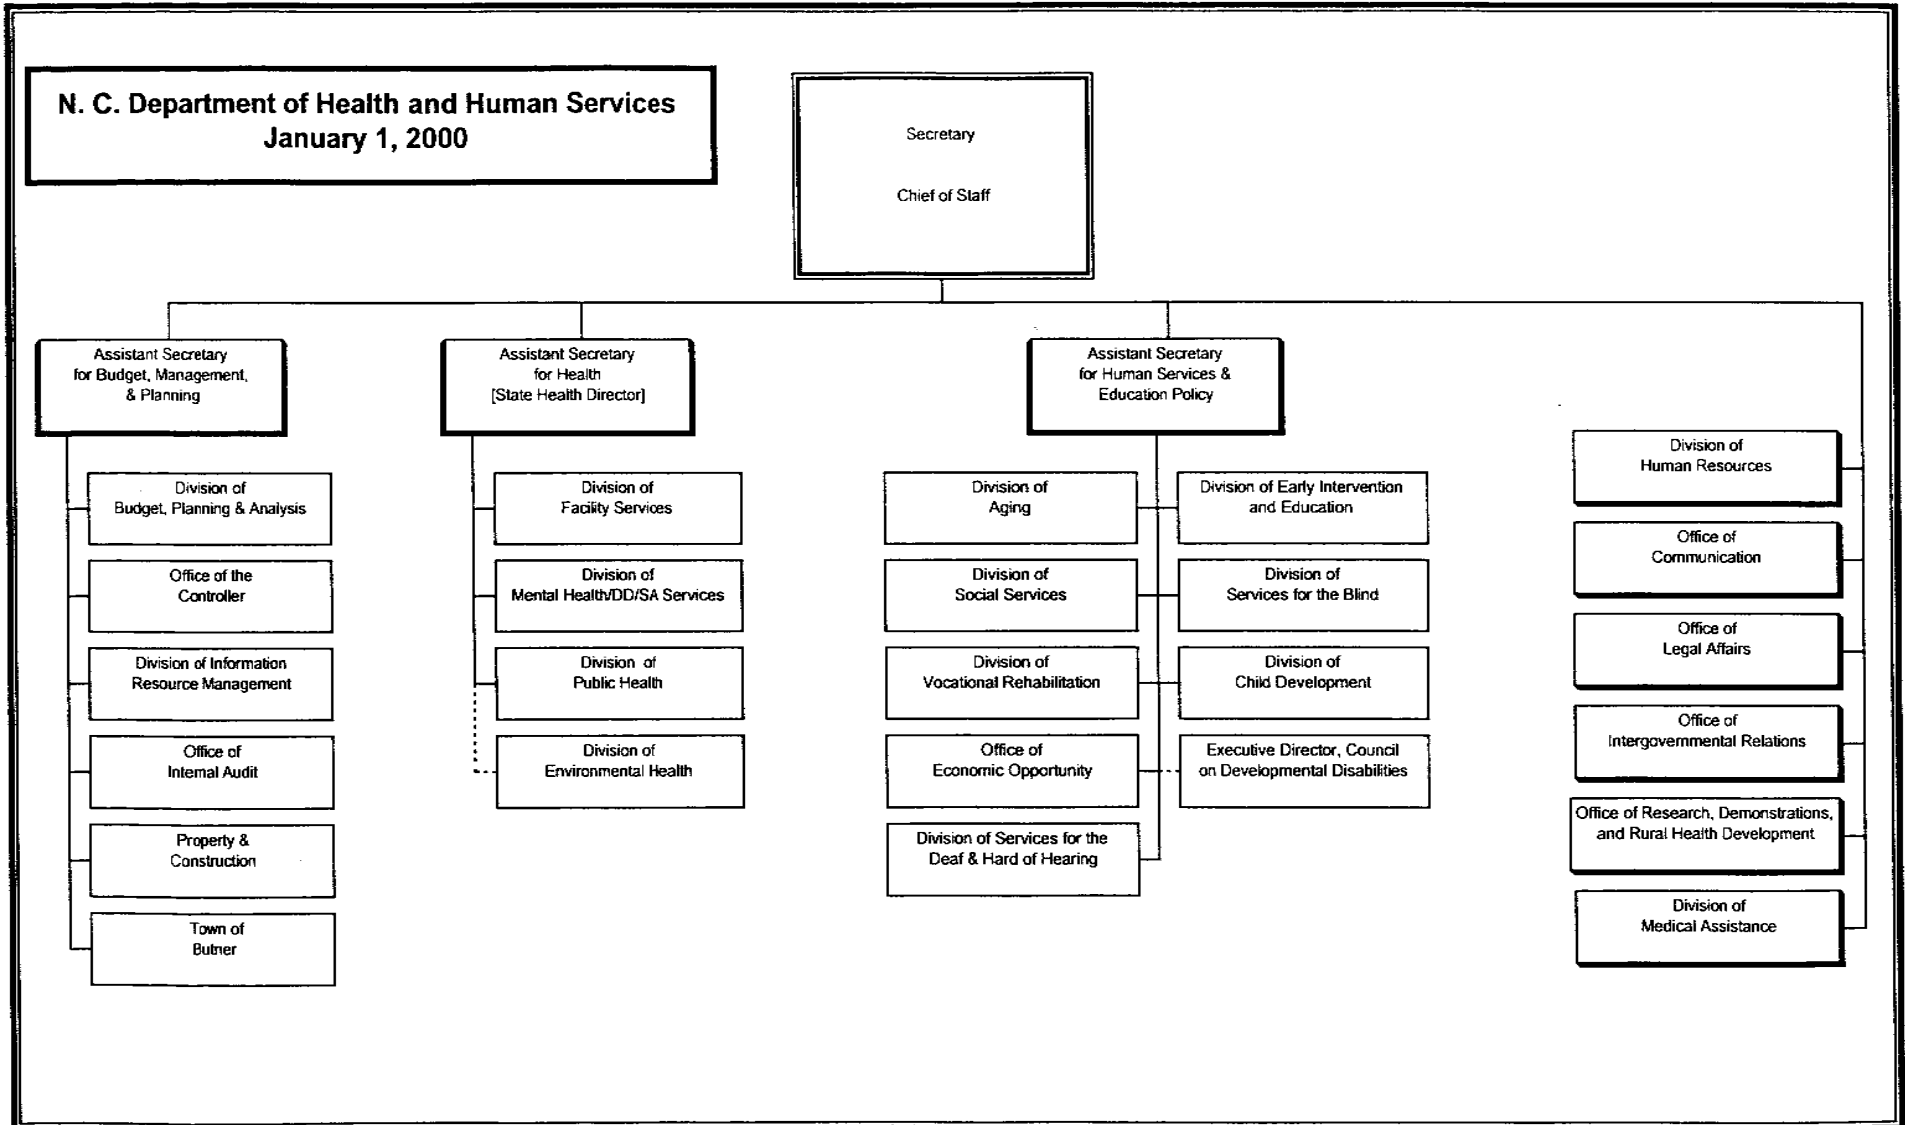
N. C. Department of Health and Human Services
January 1, 2000

Secretary

Chief of Staff

Assistant Secretary for Budget, Management, & Planning

Division of Budget, Planning & Analysis

Office of the Controller

Division of Information Resource Management

Office of Internal Audit

Property & Construction

Town of Butner

Assistant Secretary for Health [State Health Director]

Division of Facility Services

Division of Mental Health/DD/SA Services

Division of Public Health

Division of Environmental Health

Assistant Secretary for Human Services & Education Policy

Division of Aging

Division of Social Services

Division of Vocational Rehabilitation

Office of Economic Opportunity

Division of Services for the Deaf & Hard of Hearing

Division of Early Intervention and Education

Division of Services for the Blind

Division of Child Development

Executive Director, Council on Developmental Disabilities

Division of Human Resources

Office of Communication

Office of Legal Affairs

Office of Intergovernmental Relations

Office of Research, Demonstrations, and Rural Health Development

Division of Medical Assistance